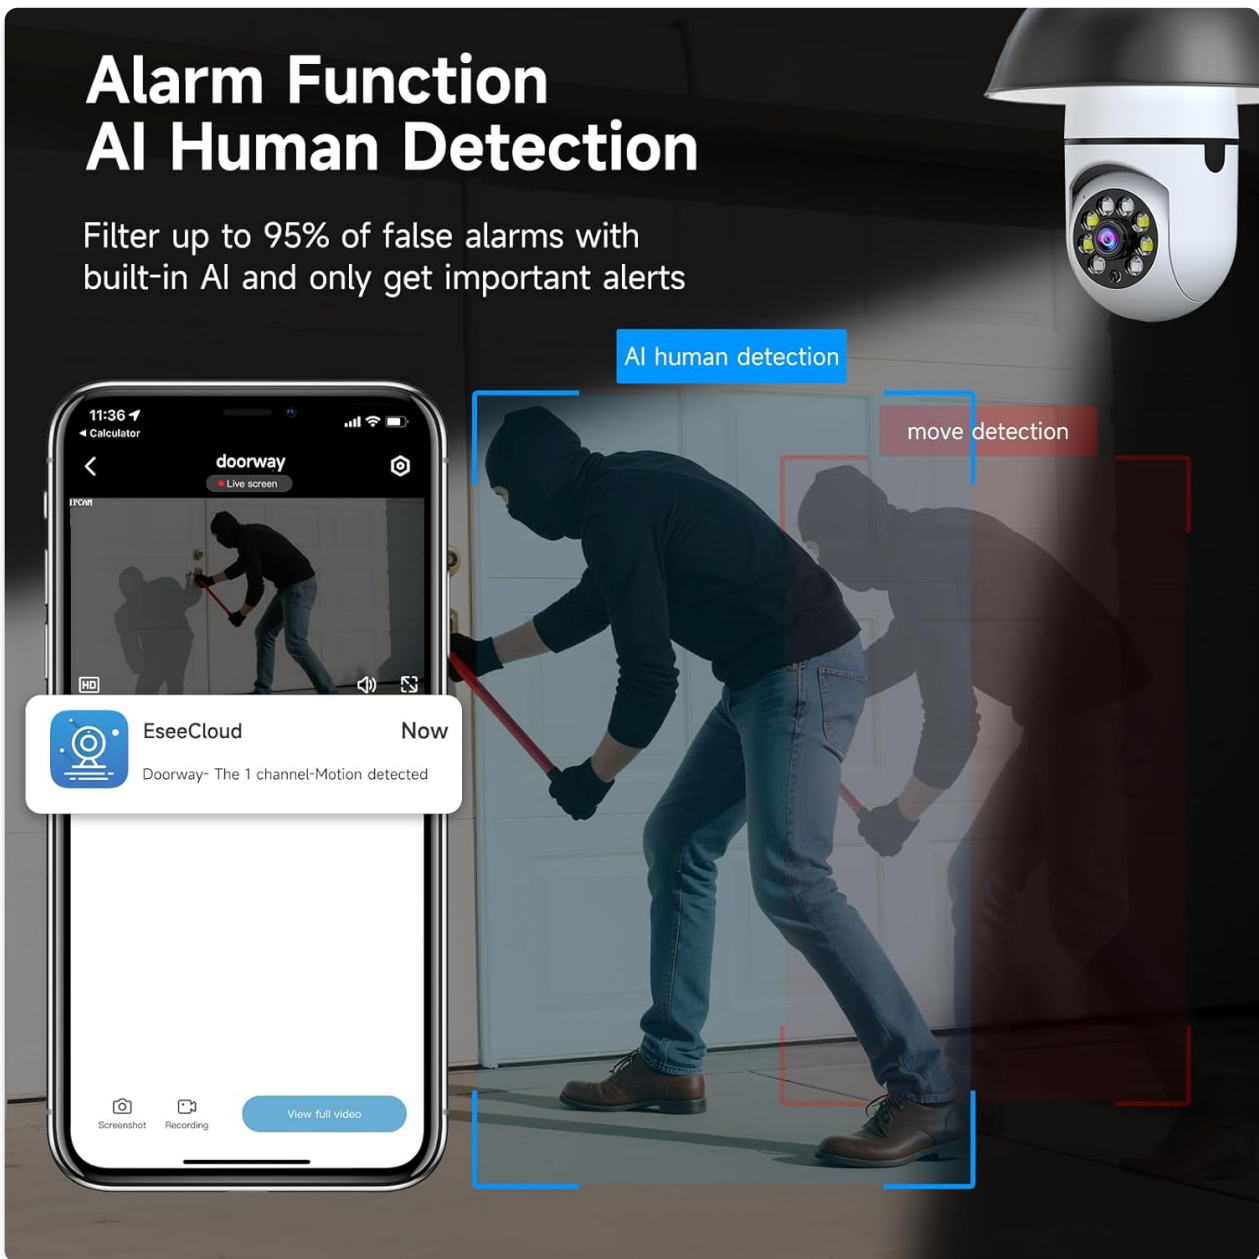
Alarm Function
AI Human Detection

Filter up to 95% of false alarms with built-in AI and only get important alerts

AI human detection

move detection

11:36
◂ Calculator

doorway
Live screen

IPCAM

HD

EseeCloud
Now
Doorway- The 1 channel-Motion detected

Screenshot
Recording
View full video